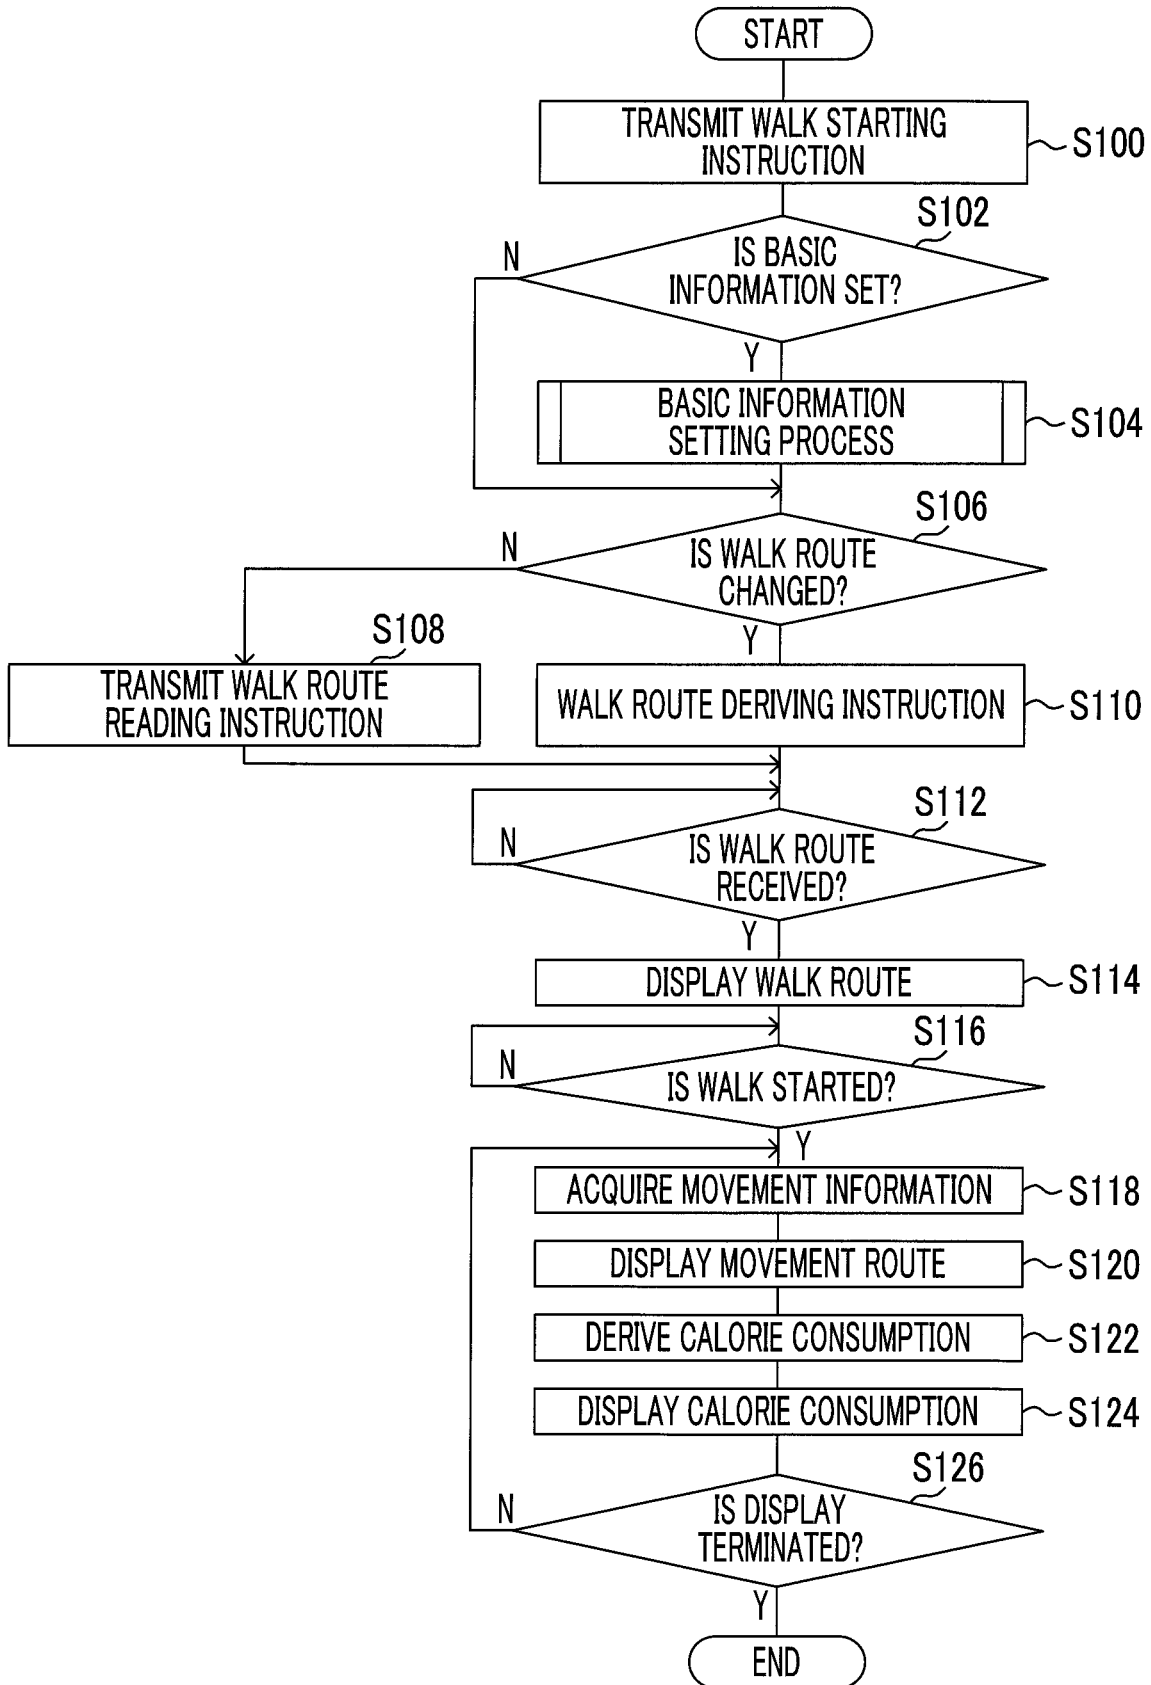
START

TRANSMIT WALK STARTING INSTRUCTION

S100

S102

N

IS BASIC INFORMATION SET?

Y

BASIC INFORMATION SETTING PROCESS

S104

S106

N

IS WALK ROUTE CHANGED?

Y

S108

TRANSMIT WALK ROUTE READING INSTRUCTION

WALK ROUTE DERIVING INSTRUCTION

S110

S112

N

IS WALK ROUTE RECEIVED?

Y

DISPLAY WALK ROUTE

S114

S116

N

IS WALK STARTED?

Y

ACQUIRE MOVEMENT INFORMATION

S118

DISPLAY MOVEMENT ROUTE

S120

DERIVE CALORIE CONSUMPTION

S122

DISPLAY CALORIE CONSUMPTION

S124

S126

N

IS DISPLAY TERMINATED?

Y

END